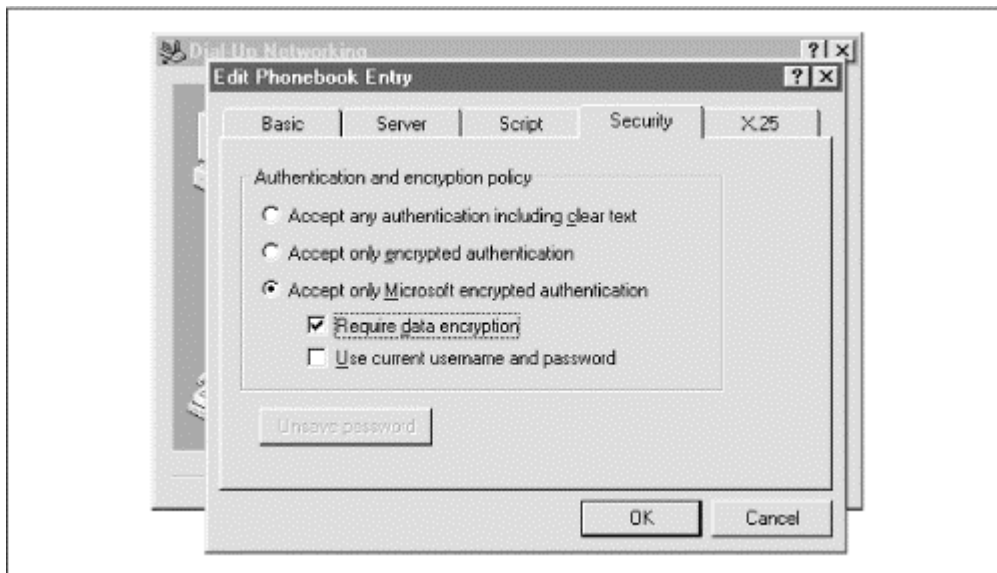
Dial-Up Networking

?

Edit Phonebook Entry

?

Basic

Server

Script

Security

X.25

Authentication and encryption policy

Accept any authentication including clear text

Accept only encrypted authentication

Accept only Microsoft encrypted authentication

Require data encryption

Use current username and password

Unsave password

OK

Cancel